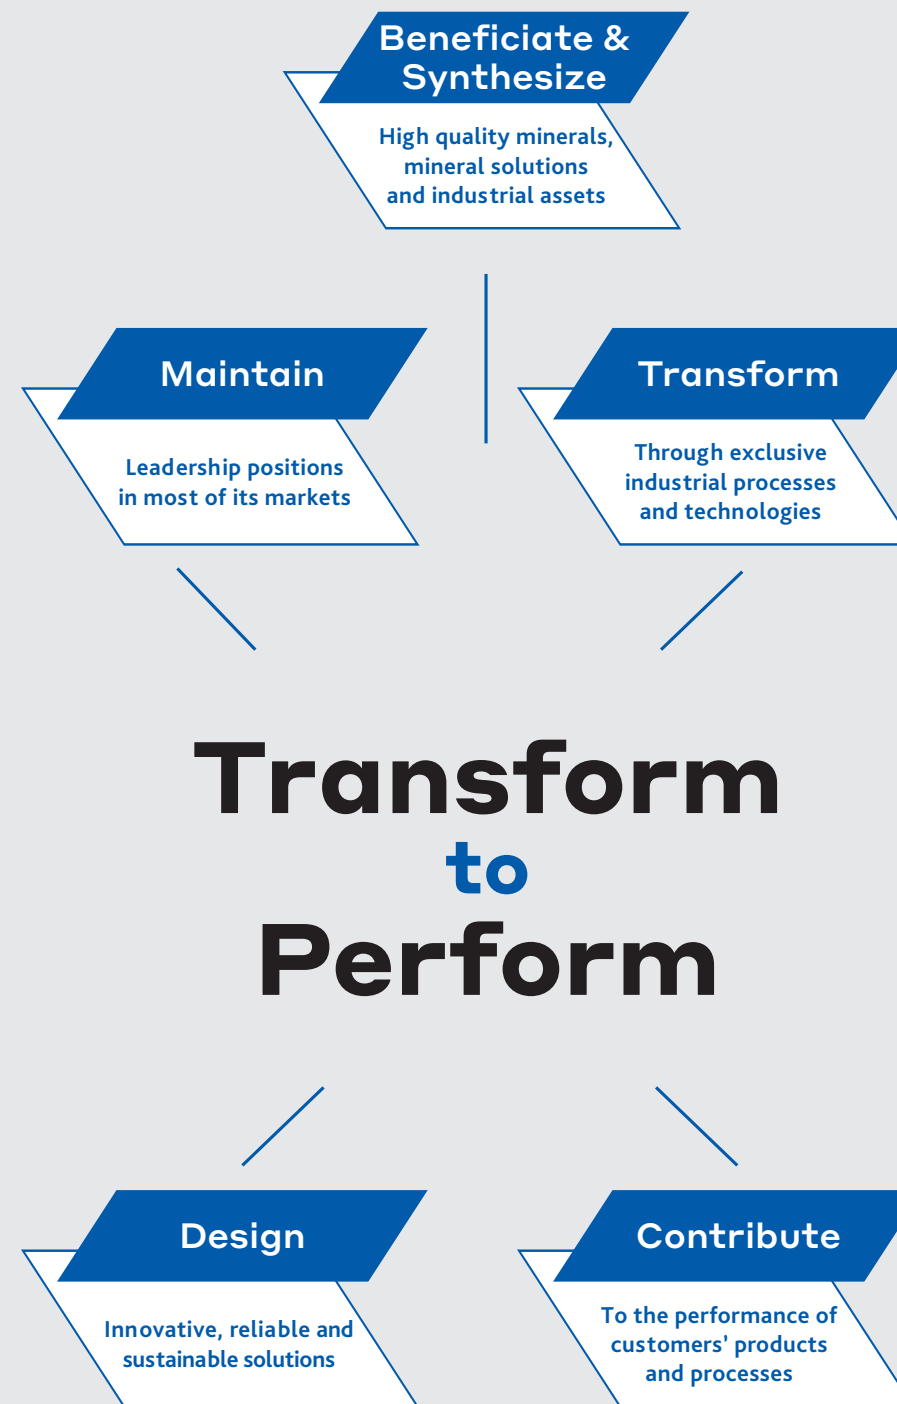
Beneficiate & Synthesize

High quality minerals, mineral solutions and industrial assets

Maintain

Leadership positions in most of its markets

Transform

Through exclusive industrial processes and technologies

Transform
to
Perform

Design

Innovative, reliable and sustainable solutions

Contribute

To the performance of customers' products and processes